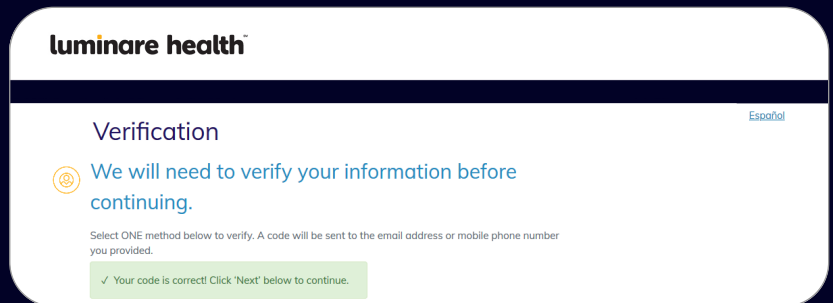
luminare health™

Español

Verification

We will need to verify your information before continuing.

Select ONE method below to verify. A code will be sent to the email address or mobile phone number you provided.

✓ Your code is correct! Click 'Next' below to continue.